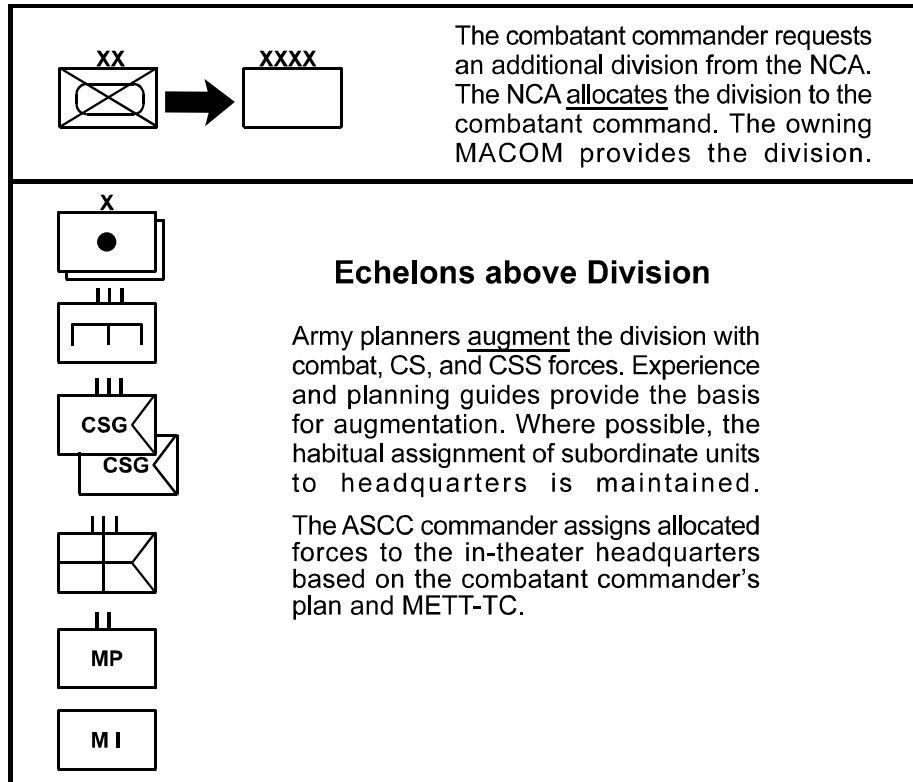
XX

XXXX

The combatant commander requests an additional division from the NCA. The NCA allocates the division to the combatant command. The owning MACOM provides the division.

X

III

III

CSG

CSG

III

II

MP

MI

Echelons above Division

Army planners augment the division with combat, CS, and CSS forces. Experience and planning guides provide the basis for augmentation. Where possible, the habitual assignment of subordinate units to headquarters is maintained.

The ASCC commander assigns allocated forces to the in-theater headquarters based on the combatant commander's plan and METT-TC.